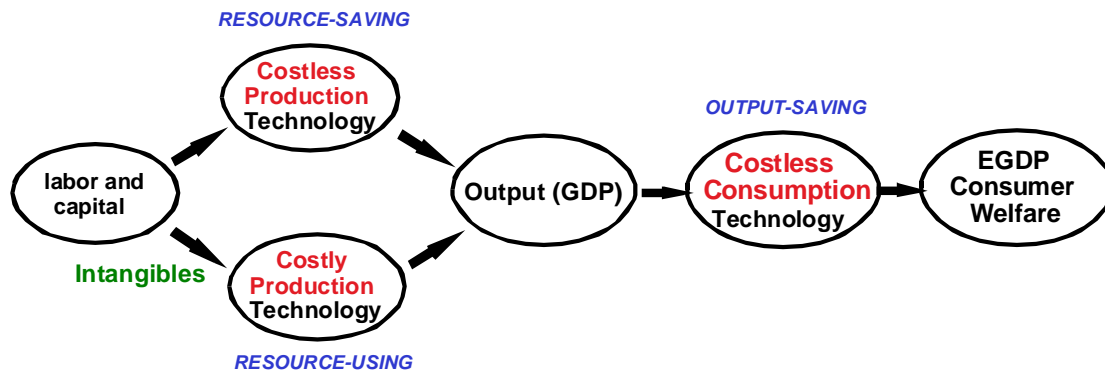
RESOURCE-SAVING

Costless Production Technology

labor and capital

Intangibles

Costly Production Technology

RESOURCE-USING

Output (GDP)

OUTPUT-SAVING

Costless Consumption Technology

EGDP Consumer Welfare